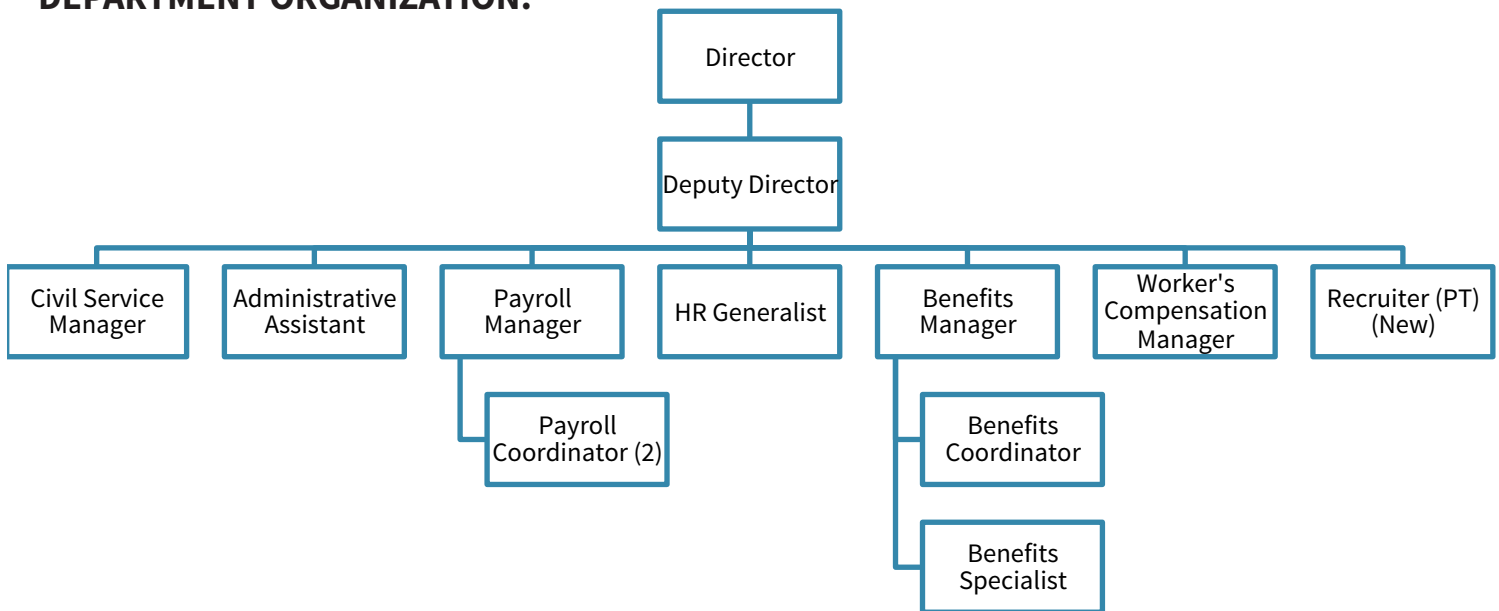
DEPARTMENT ORGANIZATION:

Director

Deputy Director

Civil Service Manager

Administrative Assistant

Payroll Manager

Payroll Coordinator (2)

HR Generalist

Benefits Manager

Benefits Coordinator

Benefits Specialist

Worker's Compensation Manager

Recruiter (PT) (New)